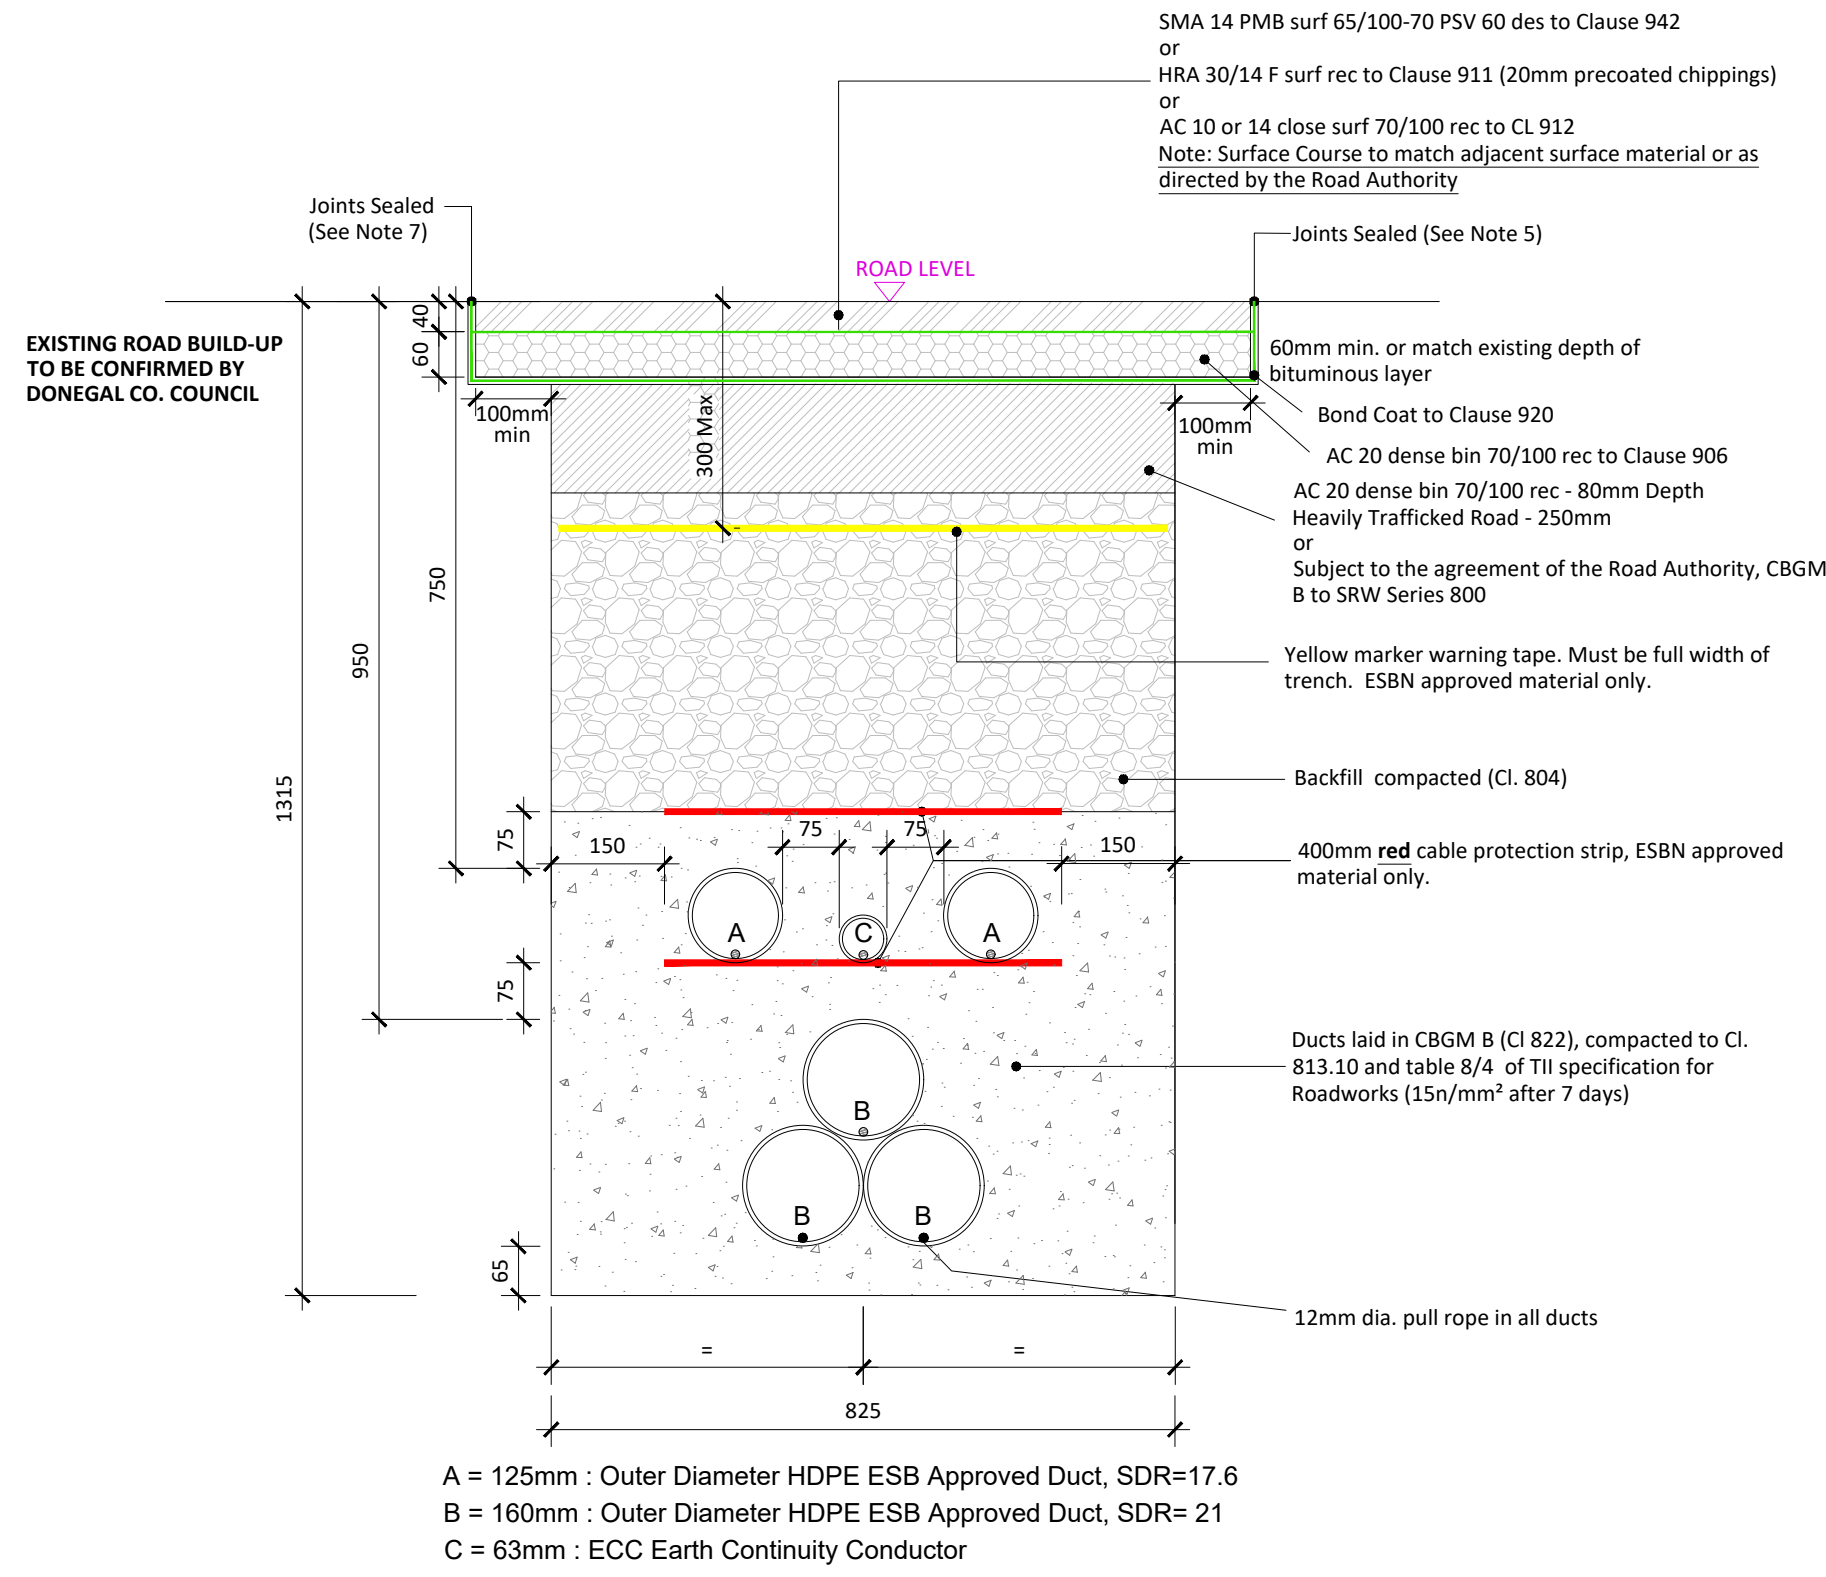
SMA 14 PMB surf 65/100-70 PSV 60 des to Clause 942
or
HRA 30/14 F surf rec to Clause 911 (20mm precoated chippings)
or
AC 10 or 14 close surf 70/100 rec to CL 912
Note: Surface Course to match adjacent surface material or as directed by the Road Authority

Joints Sealed (See Note 7)

Joints Sealed (See Note 5)

ROAD LEVEL

EXISTING ROAD BUILD-UP TO BE CONFIRMED BY DONEGAL CO. COUNCIL

40
60
100mm min
300 Max
100mm min

60mm min. or match existing depth of bituminous layer

Bond Coat to Clause 920

AC 20 dense bin 70/100 rec to Clause 906

AC 20 dense bin 70/100 rec - 80mm Depth
Heavily Trafficked Road - 250mm
or
Subject to the agreement of the Road Authority, CBGM B to SRW Series 800

750
950
1315

Yellow marker warning tape. Must be full width of trench. ESBN approved material only.

Backfill compacted (Cl. 804)

75
150
75
75
150

400mm red cable protection strip, ESBN approved material only.

A
C
A
75

Ducts laid in CBGM B (Cl 822), compacted to Cl. 813.10 and table 8/4 of TII specification for Roadworks (15n/mm² after 7 days)

B
B
B
65

12mm dia. pull rope in all ducts

=
=
825

A = 125mm : Outer Diameter HDPE ESB Approved Duct, SDR=17.6
B = 160mm : Outer Diameter HDPE ESB Approved Duct, SDR= 21
C = 63mm : ECC Earth Continuity Conductor